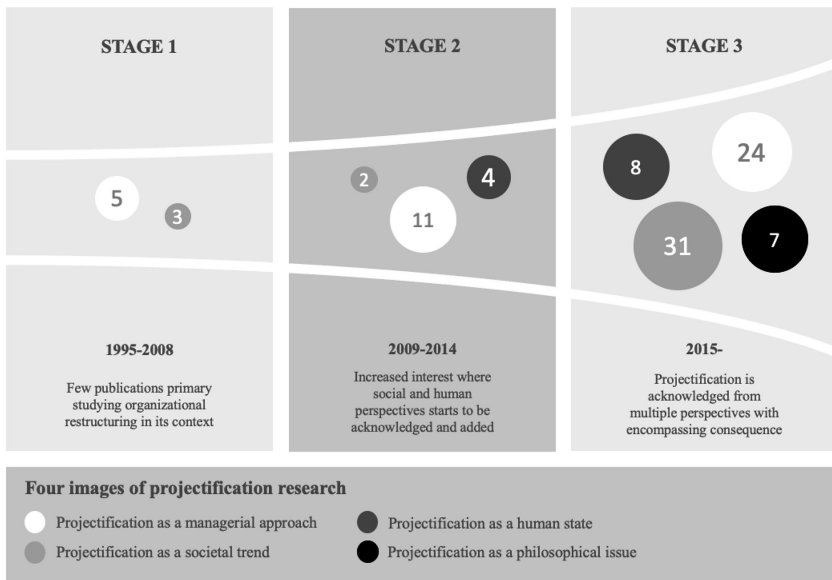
STAGE 1

5

3

1995-2008

Few publications primary studying organizational restructuring in its context

STAGE 2

2

4

11

2009-2014

Increased interest where social and human perspectives starts to be acknowledged and added

STAGE 3

8

24

31

7

2015-

Projectification is acknowledged from multiple perspectives with encompassing consequence

Four images of projectification research

Projectification as a managerial approach

Projectification as a societal trend

Projectification as a human state

Projectification as a philosophical issue